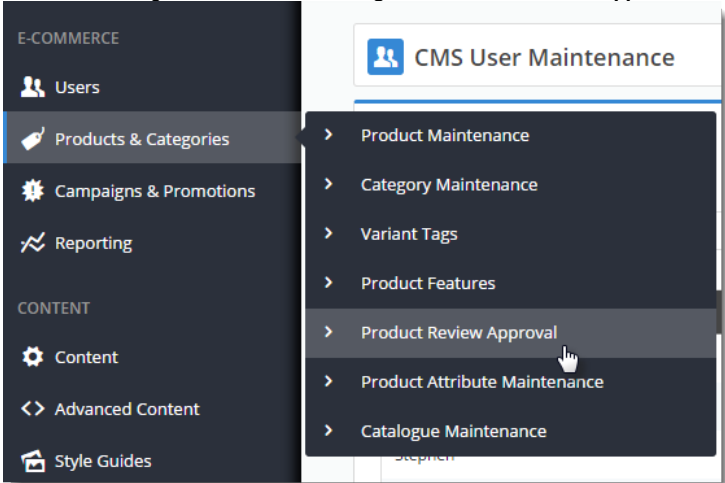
E-COMMERCE

Users

Products & Categories

Campaigns & Promotions

Reporting

CONTENT

Content

Advanced Content

Style Guides

CMS User Maintenance

Product Maintenance

Category Maintenance

Variant Tags

Product Features

Product Review Approval

Product Attribute Maintenance

Catalogue Maintenance

Stephen